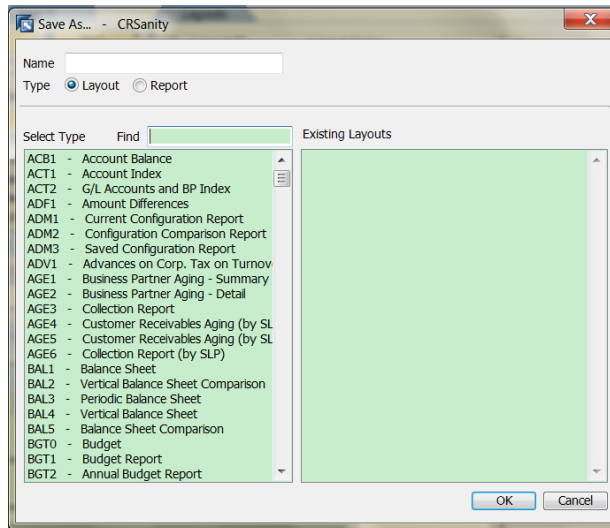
Save As... - CRSanity

Name
Type Layout Report

Select Type Find
Existing Layouts

ACB1 - Account Balance
ACT1 - Account Index
ACT2 - G/L Accounts and BP Index
ADF1 - Amount Differences
ADM1 - Current Configuration Report
ADM2 - Configuration Comparison Report
ADM3 - Saved Configuration Report
ADV1 - Advances on Corp. Tax on Turnov
AGE1 - Business Partner Aging - Summary
AGE2 - Business Partner Aging - Detail
AGE3 - Collection Report
AGE4 - Customer Receivables Aging (by SL
AGE5 - Customer Receivables Aging (by SL
AGE6 - Collection Report (by SLP)
BAL1 - Balance Sheet
BAL2 - Vertical Balance Sheet Comparison
BAL3 - Periodic Balance Sheet
BAL4 - Vertical Balance Sheet
BAL5 - Balance Sheet Comparison
BGT0 - Budget
BGT1 - Budget Report
BGT2 - Annual Budget Report

OK Cancel